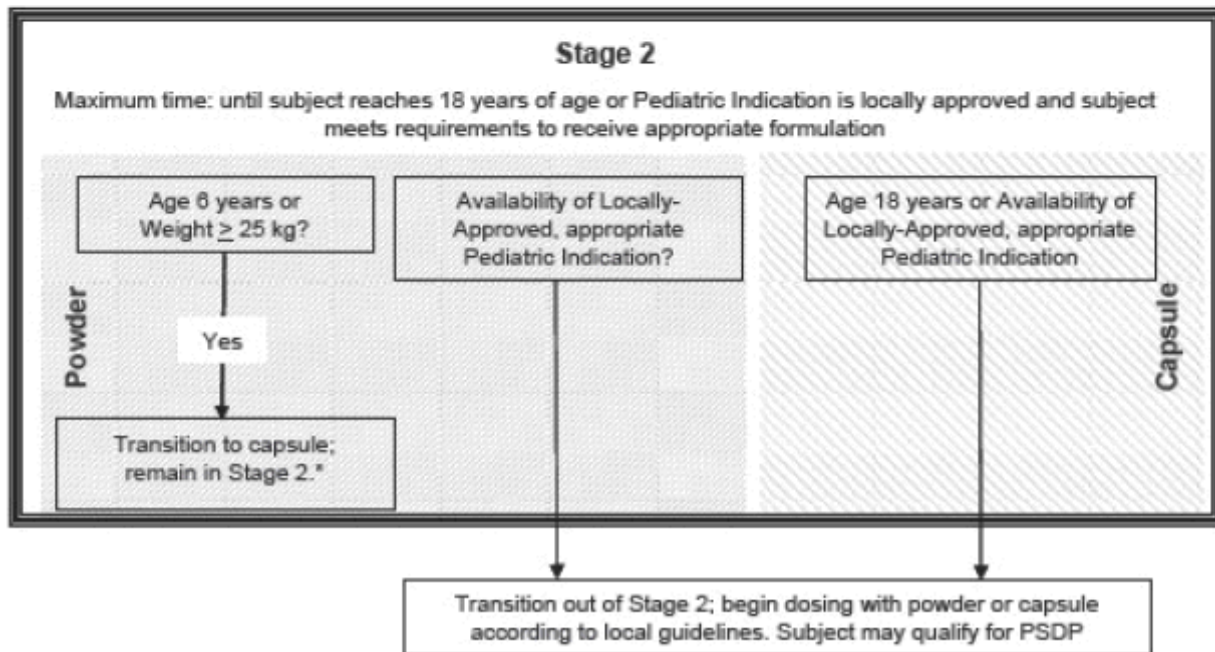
Stage 2

Maximum time: until subject reaches 18 years of age or Pediatric Indication is locally approved and subject meets requirements to receive appropriate formulation

Powder

Age 6 years or Weight $\geq$ 25 kg?

Yes

Transition to capsule; remain in Stage 2.*

Availability of Locally-Approved, appropriate Pediatric Indication?

Capsule

Age 18 years or Availability of Locally-Approved, appropriate Pediatric Indication

Transition out of Stage 2; begin dosing with powder or capsule according to local guidelines. Subject may qualify for PSDP